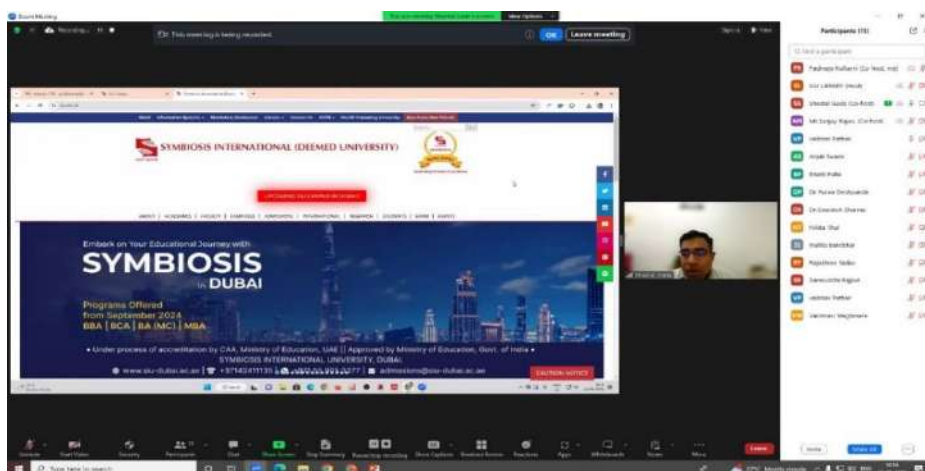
Zoom Meeting

This meeting is being recorded.

OK

Leave meeting

Participants (15)

SYMBIOSIS INTERNATIONAL (DEEMED UNIVERSITY)

Embark on Your Educational Journey with

SYMBIOSIS

in DUBAI

Programs Offered from September 2024

BBA | BCA | BA (MC) | MBA

• Under process of accreditation by CAA, Ministry of Education, UAE | Approved by Ministry of Education, Govt. of India •

SYMBIOSIS INTERNATIONAL UNIVERSITY, DUBAI

www.siu-dubai.ac.ae

admissions@siu-dubai.ac.ae

CAUTION NOTICE

Type here to search

Invite

Mute

Leave

Participants

Chat

Share Screen

Reactions

Apps

Whiteboards

More

Leave